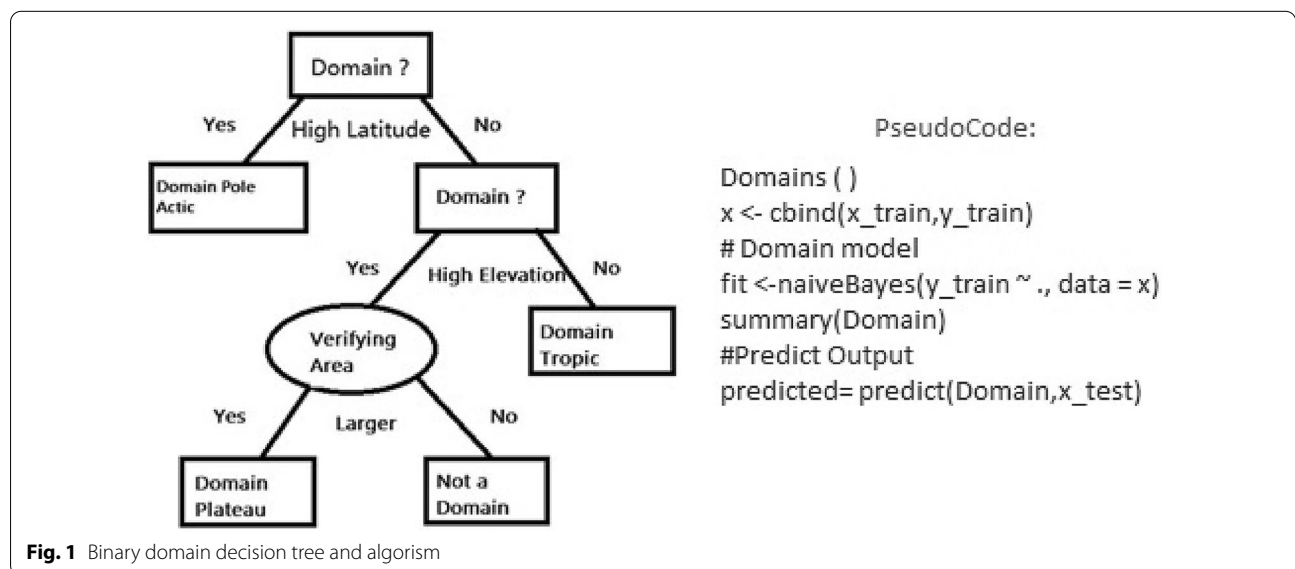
Domain ?

Yes High Latitude No

Domain Pole Actic

Domain ?

Yes High Elevation No

Verifying Area

Domain Tropic

Yes Larger No

Domain Plateau

Not a Domain

PseudoCode:

Domains ( )
x <- cbind(x_train,y_train)
# Domain model
fit <-naiveBayes(y_train ~ ., data = x)
summary(Domain)
#Predict Output
predicted= predict(Domain,x_test)

**Fig. 1** Binary domain decision tree and algorism